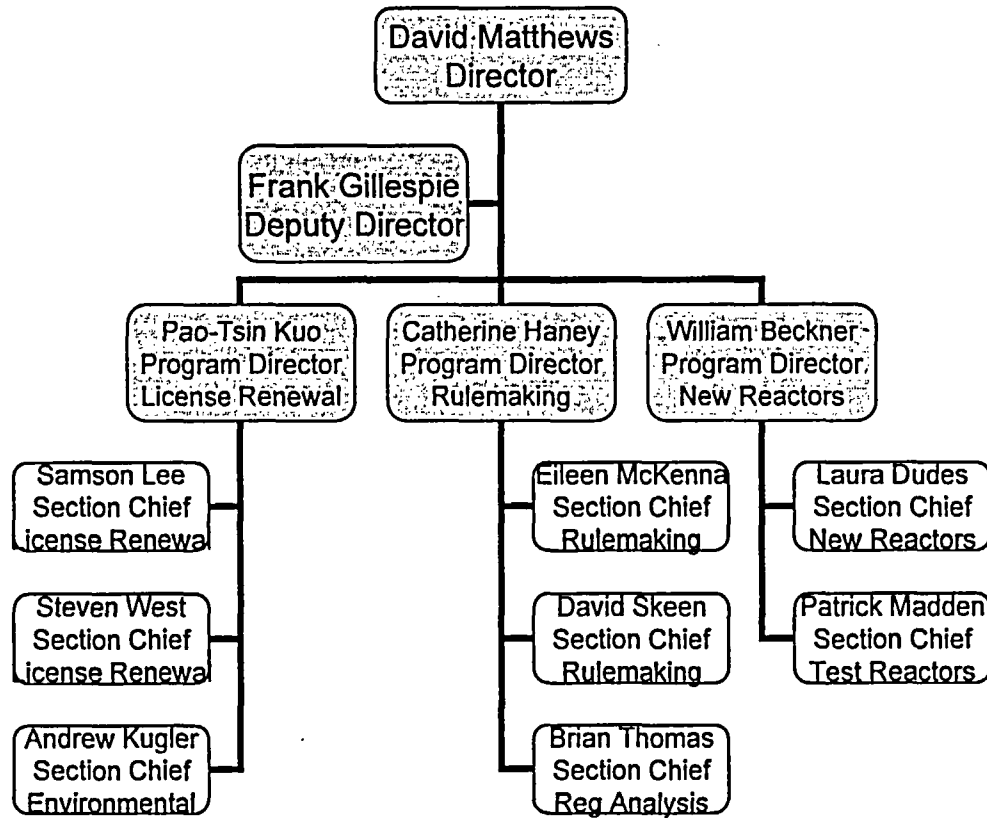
David Matthews
Director

Frank Gillespie
Deputy Director

Pao-Tsin Kuo
Program Director
License Renewal

Samson Lee
Section Chief
icense Renewa

Steven West
Section Chief
icense Renewa

Andrew Kugler
Section Chief
Environmental

Catherine Haney
Program Director
Rulemaking

Eileen McKenna
Section Chief
Rulemaking

David Skeen
Section Chief
Rulemaking

Brian Thomas
Section Chief
Reg Analysis

William Beckner
Program Director
New Reactors

Laura Dudes
Section Chief
New Reactors

Patrick Madden
Section Chief
Test Reactors